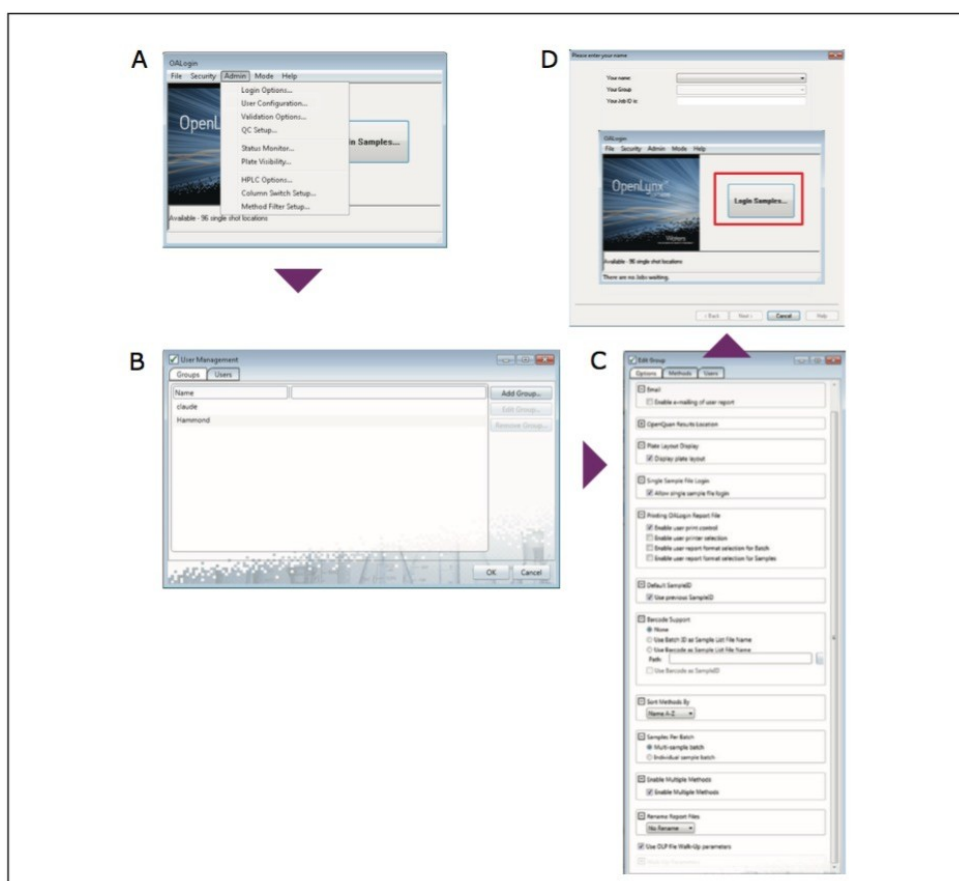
A

OALogin

File Security Admin Mode Help

Login Options...
User Configuration...
Validation Options...
QC Setup...
Status Monitor...
Plate Visibility...
HPLC Options...
Column Switch Setup...
Method Filter Setup...

OpenL

in Samples...

Available - 96 single shot locations

D

Please enter your name

Your name:
Your Group:
Your Job ID is:

OALogin

File Security Admin Mode Help

OpenLynx

Waters

Login Samples...

Available - 96 single shot locations

There are no Jobs waiting.

< Back Next > Cancel Help

B

User Management

Groups Users

Name
claude
Hammond

Add Group...
Edit Group...
Remove Group...

OK Cancel

C

Edit Group

Options Methods Users

Email
Enable e-mailing of user report

OpenQuan Results Location

Plate Layout Display
Display plate layout

Single Sample File Login
Allow single sample file login

Printing OALogin Report File
Enable user print control
Enable user printer selection
Enable user report format selection for Batch
Enable user report format selection for Samples

Default SampleID
Use previous SampleID

Barcode Support
None
Use Batch ID as Sample List File Name
Use Barcode as Sample List File Name
Path:
Use Barcode as SampleID

Sort Methods By
Name A-Z

Samples Per Batch
Multi-sample batch
Individual sample batch

Enable Multiple Methods
Enable Multiple Methods

Rename Report Files
No Rename

Use OLP File Walk-Up parameters

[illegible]